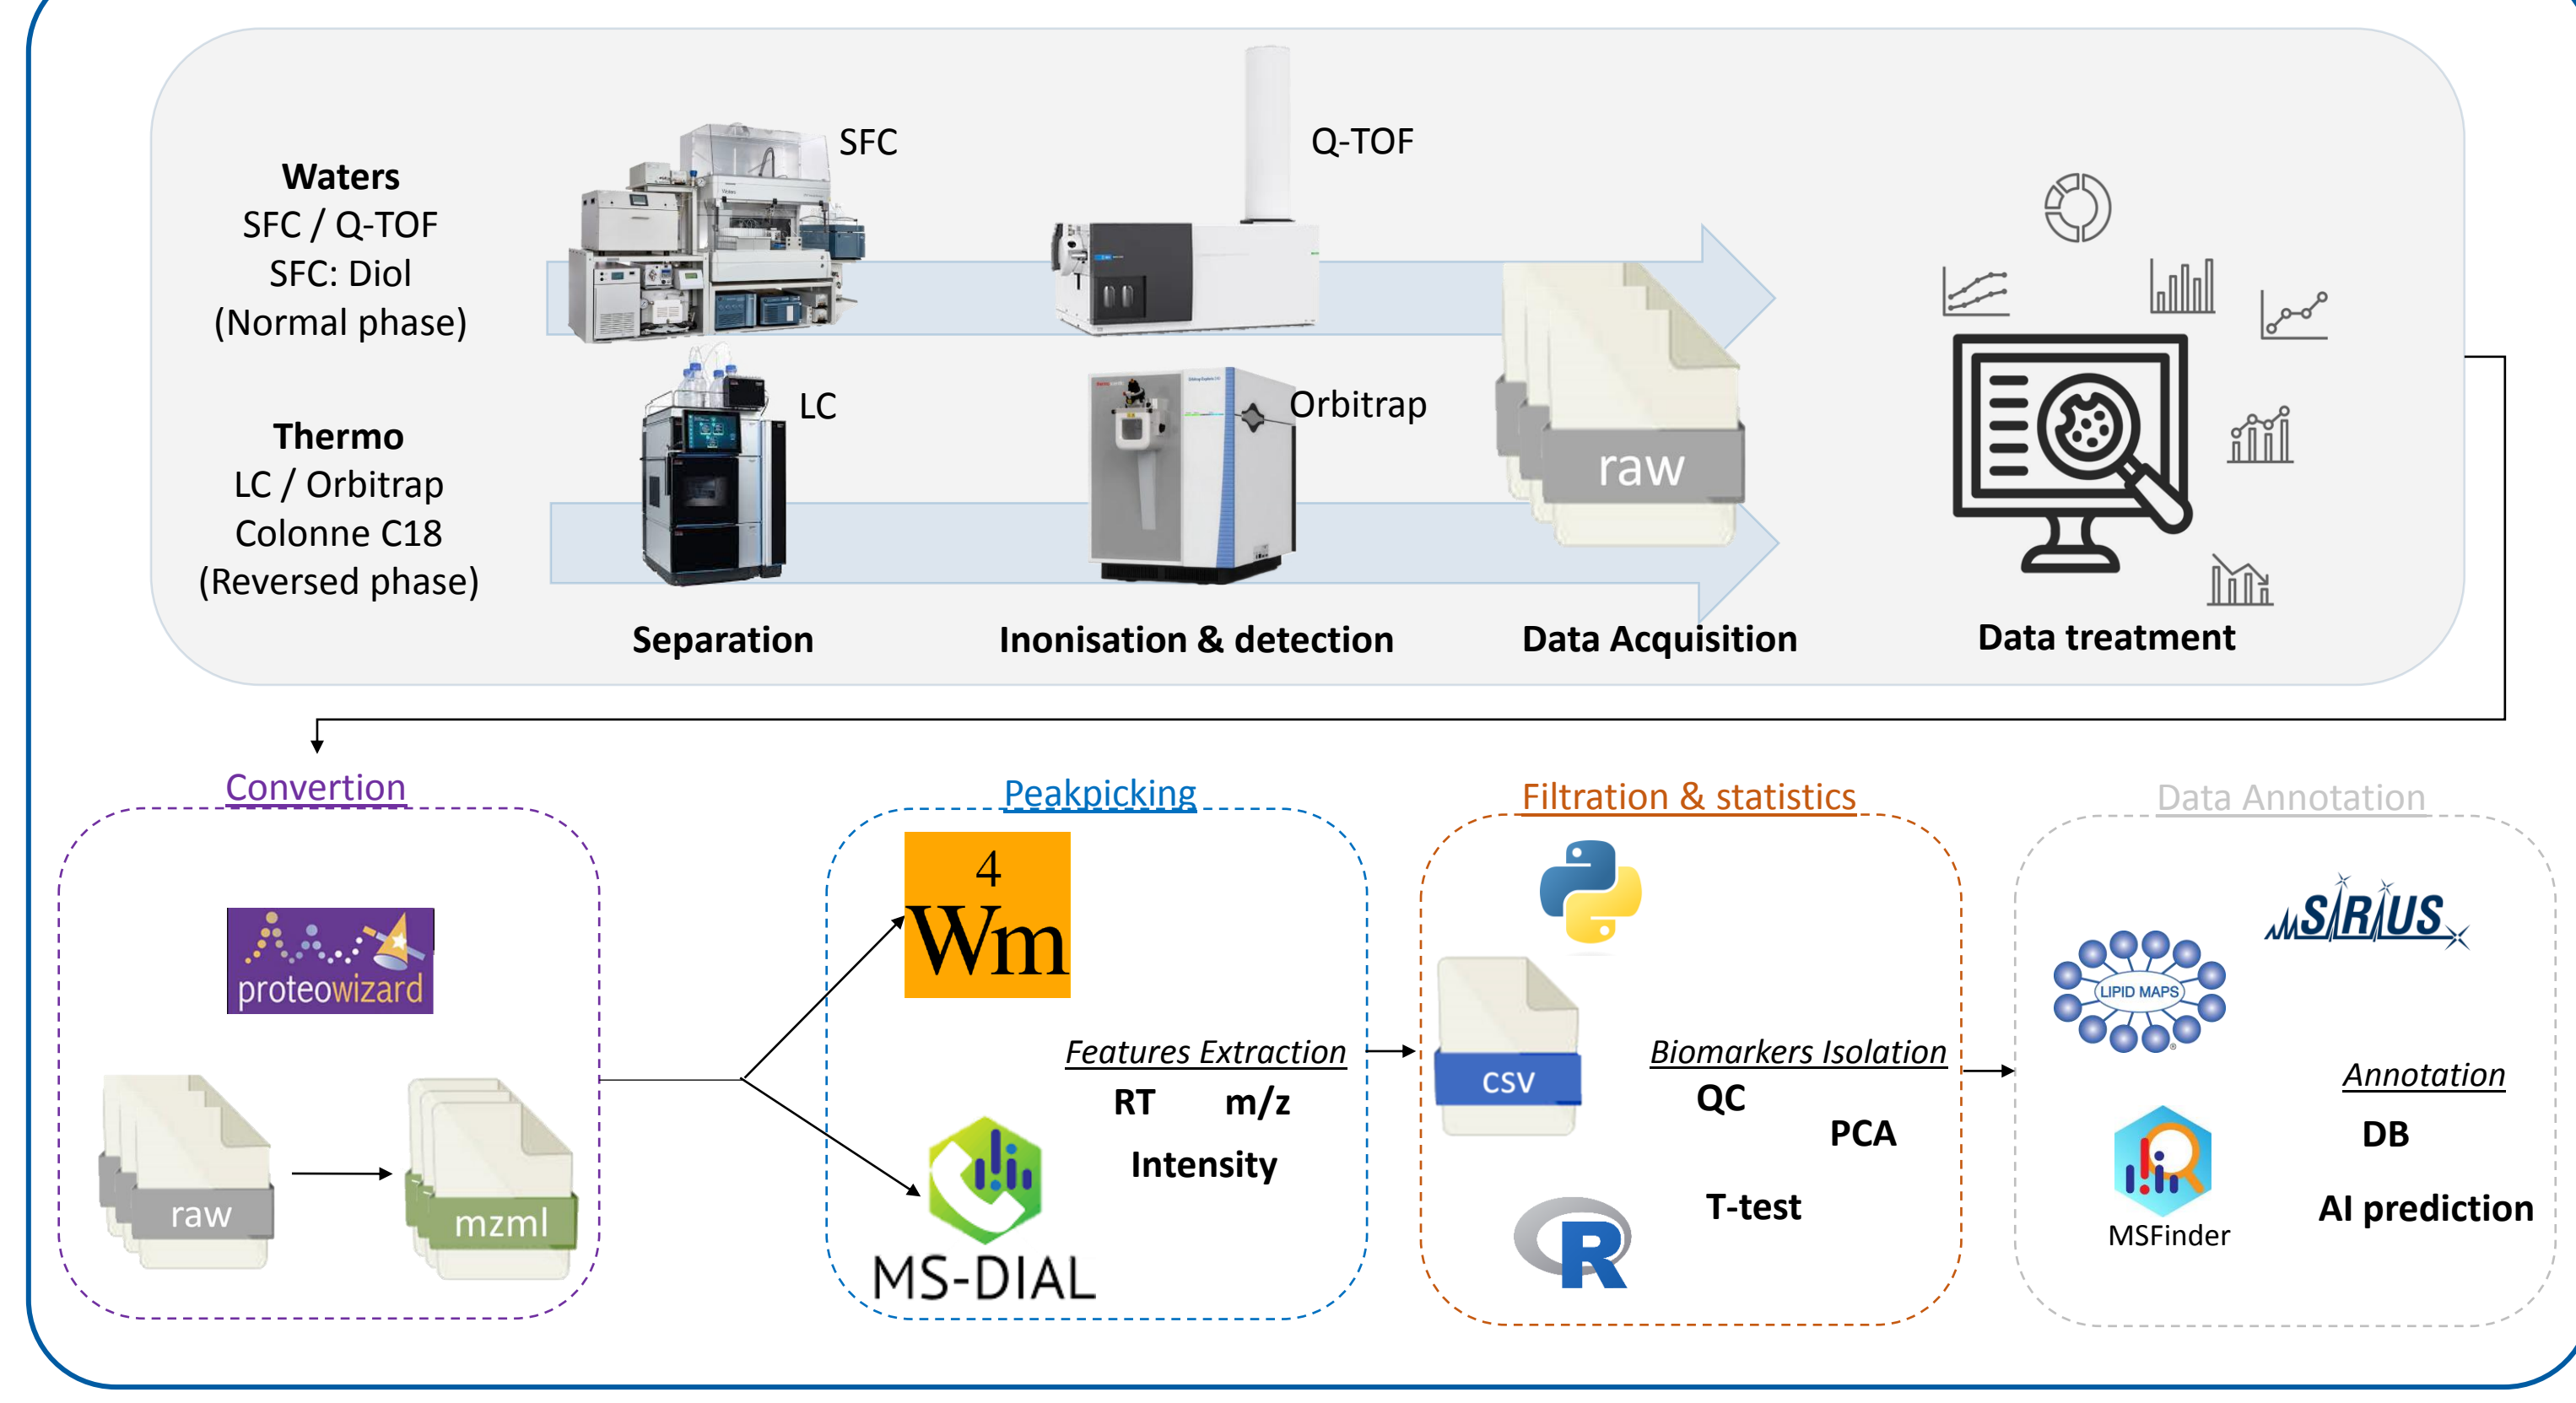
Waters
SFC / Q-TOF
SFC: Diol
(Normal phase)

Thermo
LC / Orbitrap
Colonne C18
(Reversed phase)

SFC

Q-TOF

LC

Orbitrap

raw

Separation

Inonisation & detection

Data Acquisition

Data treatment

Convertion

proteowizard

raw

mzml

Peakpicking

4
Wm

Features Extraction

RT m/z

Intensity

MS-DIAL

Filtration & statistics

csv

Biomarkers Isolation

QC

PCA

T-test

R

Data Annotation

SIRIUS

LIPID MAPS

Annotation

DB

AI prediction

MSFinder